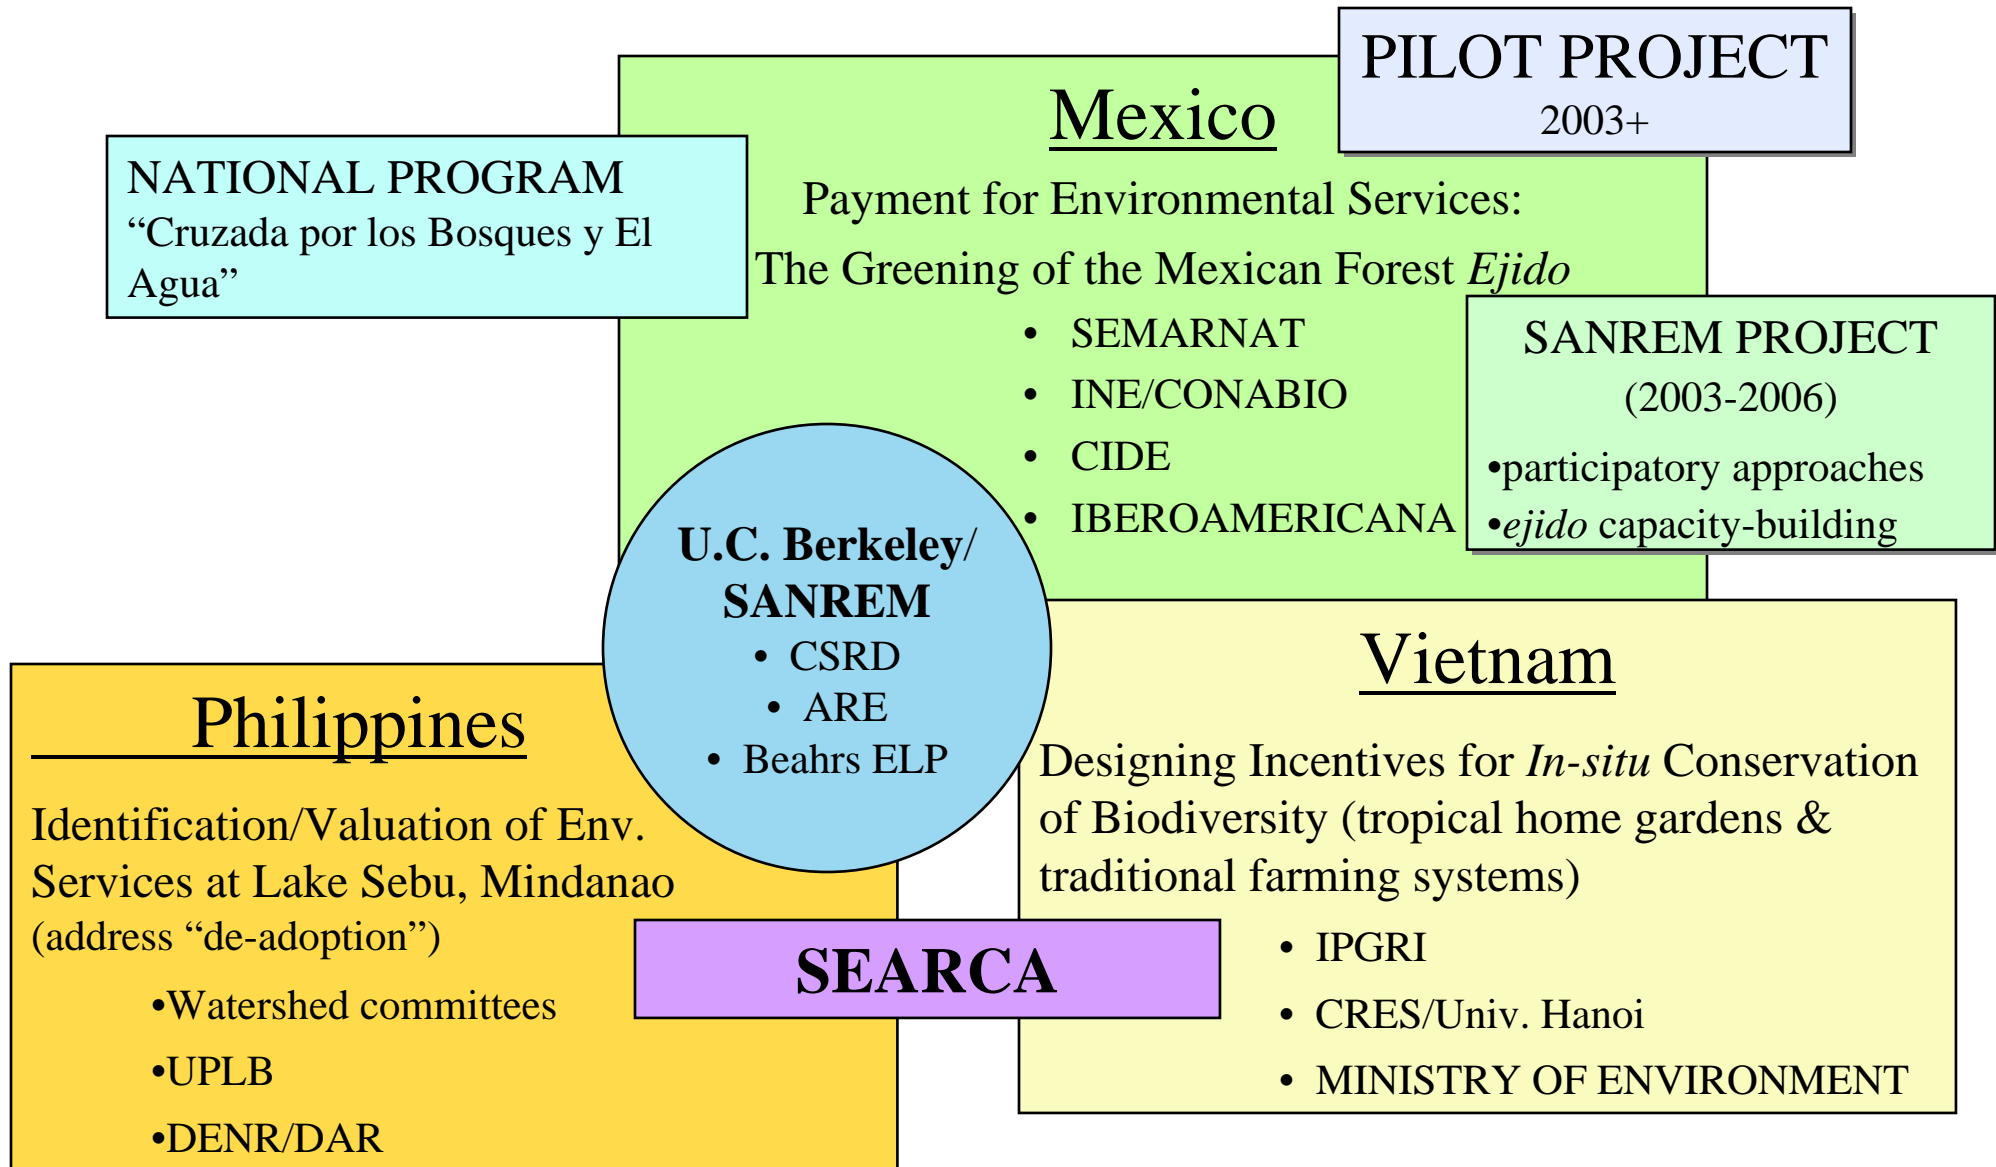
PILOT PROJECT
2003+

NATIONAL PROGRAM
“Cruzada por los Bosques y El Agua”

Mexico

Payment for Environmental Services:
The Greening of the Mexican Forest *Ejido*

- SEMARNAT
- INE/CONABIO
- CIDE
- IBEROAMERICANA

SANREM PROJECT
(2003-2006)
•participatory approaches
•*ejido* capacity-building

U.C. Berkeley/ SANREM
- CSRD
- ARE
- Beahrs ELP

Philippines

Identification/Valuation of Env. Services at Lake Sebu, Mindanao (address “de-adoption”)

•Watershed committees
•UPLB
•DENR/DAR

SEARCA

Vietnam

Designing Incentives for *In-situ* Conservation of Biodiversity (tropical home gardens & traditional farming systems)

- IPGRI
- CRES/Univ. Hanoi
- MINISTRY OF ENVIRONMENT